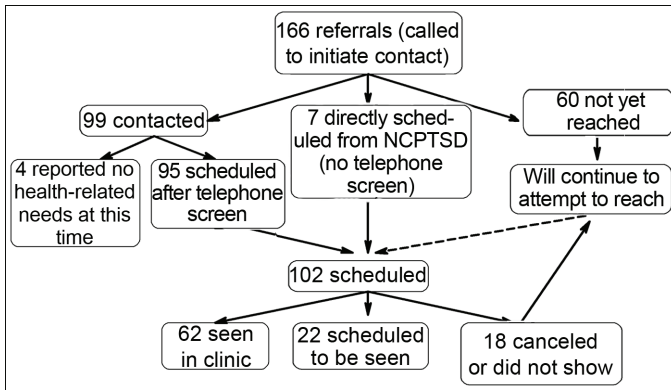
166 referrals (called to initiate contact)

99 contacted

7 directly scheduled from NCPTSD (no telephone screen)

60 not yet reached

4 reported no health-related needs at this time

95 scheduled after telephone screen

Will continue to attempt to reach

102 scheduled

62 seen in clinic

22 scheduled to be seen

18 canceled or did not show